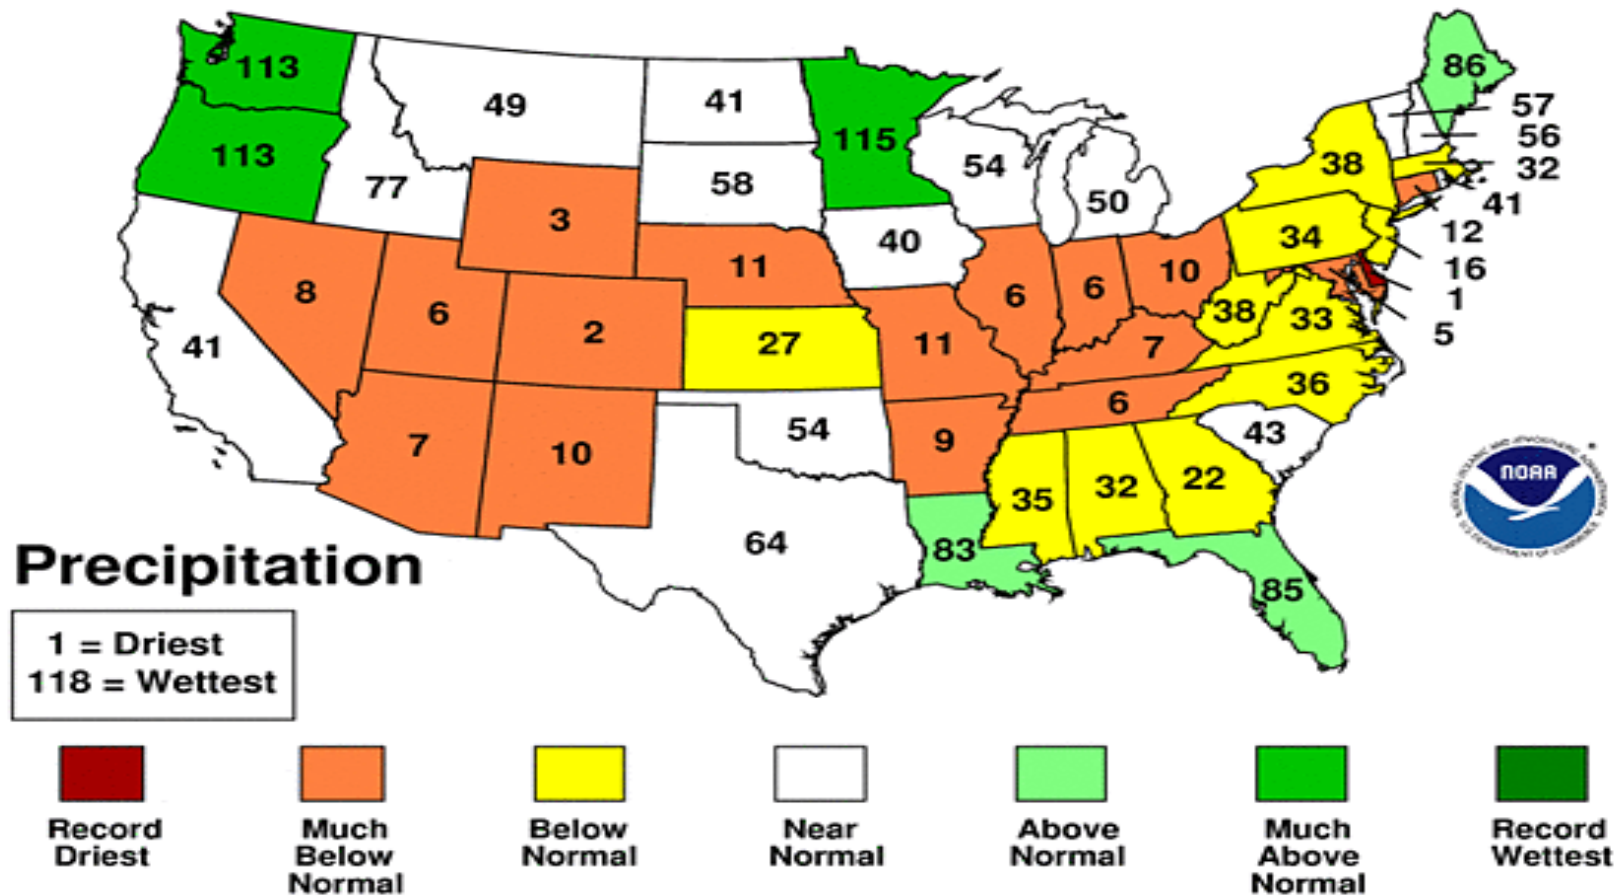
113
113
49
41
115
86
57
56
32
41
12
16
1
5
77
58
54
50
38
3
40
34
8
6
2
11
6
6
10
41
27
11
7
38
33
36
54
9
6
43
7
10
35
32
22
64
83
85
NOAA

Precipitation

1 = Driest
118 = Wettest

Record Driest
Much Below Normal
Below Normal
Near Normal
Above Normal
Much Above Normal
Record Wettest